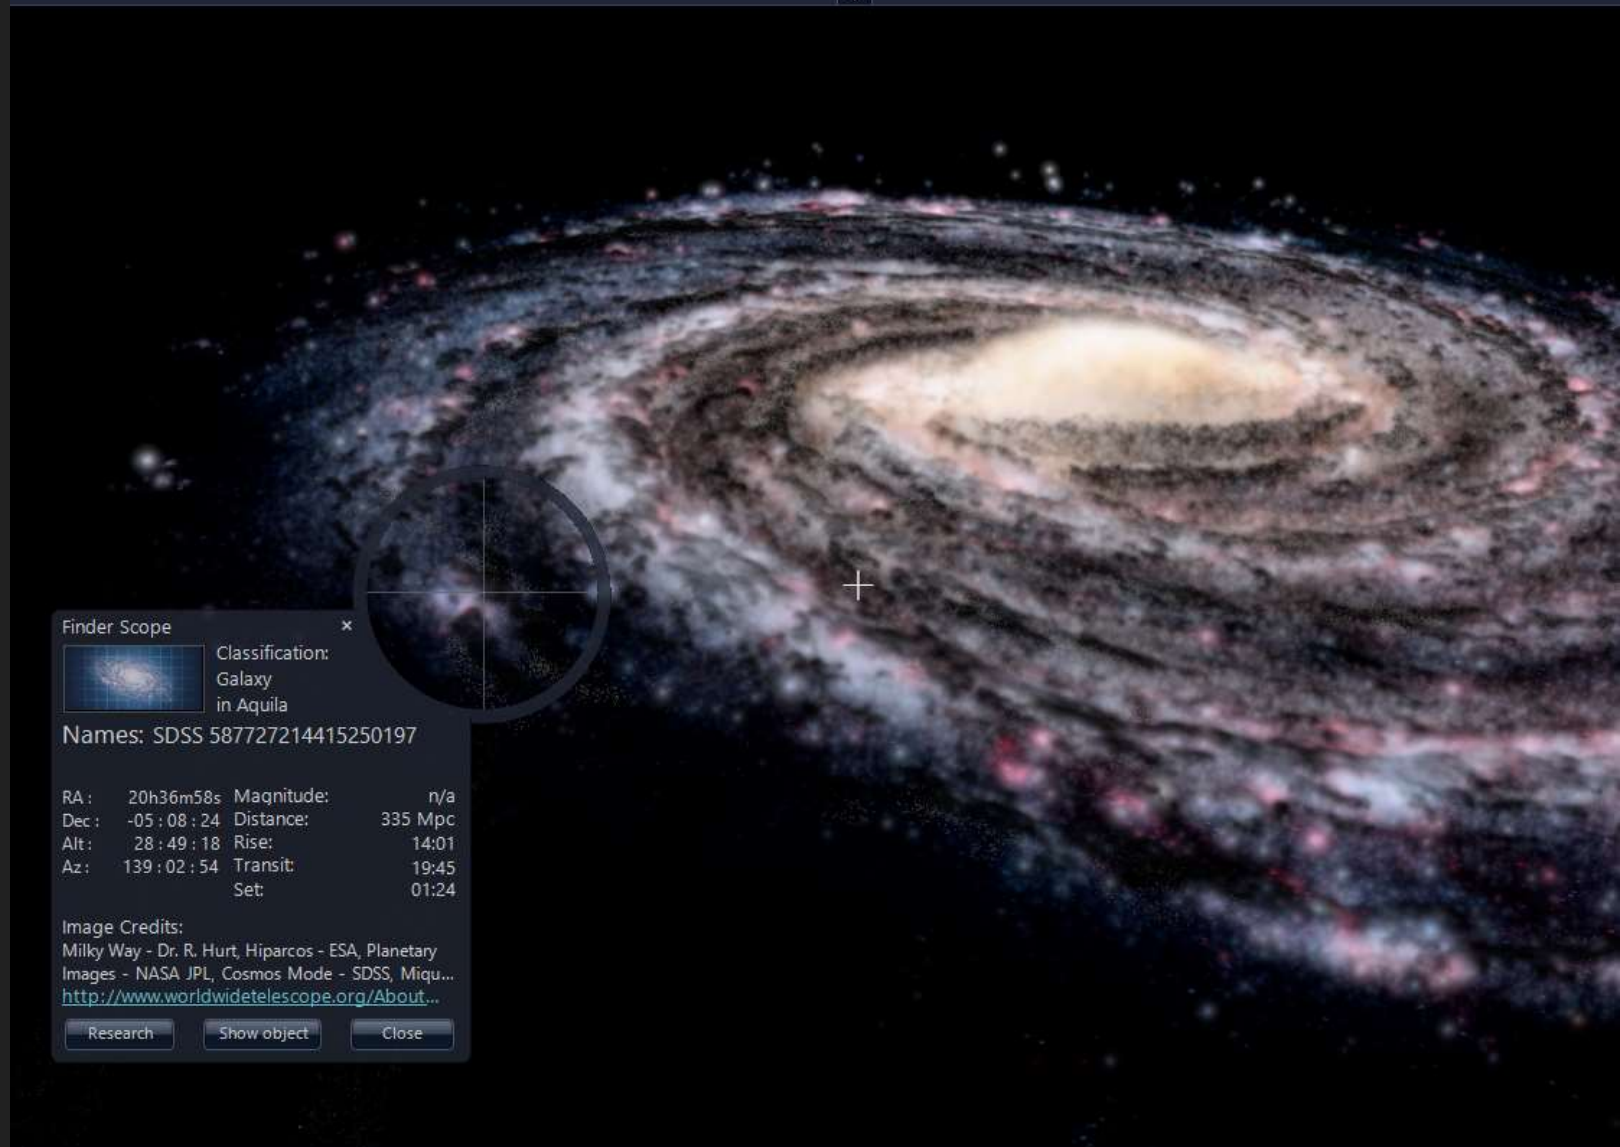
Finder Scope ×

Classification:
Galaxy
in Aquila

Names: SDSS 587727214415250197

| | | | |
|---|---|---|---|
| RA : | 20h36m58s | Magnitude: | n/a |
| Dec : | -05 : 08 : 24 | Distance: | 335 Mpc |
| Alt : | 28 : 49 : 18 | Rise: | 14:01 |
| Az : | 139 : 02 : 54 | Transit: | 19:45 |
| | | Set: | 01:24 |

Image Credits:
Milky Way - Dr. R. Hurt, Hiparcos - ESA, Planetary Images - NASA JPL, Cosmos Mode - SDSS, Miqu...
http://www.worldwidetelescope.org/About...

Research Show object Close